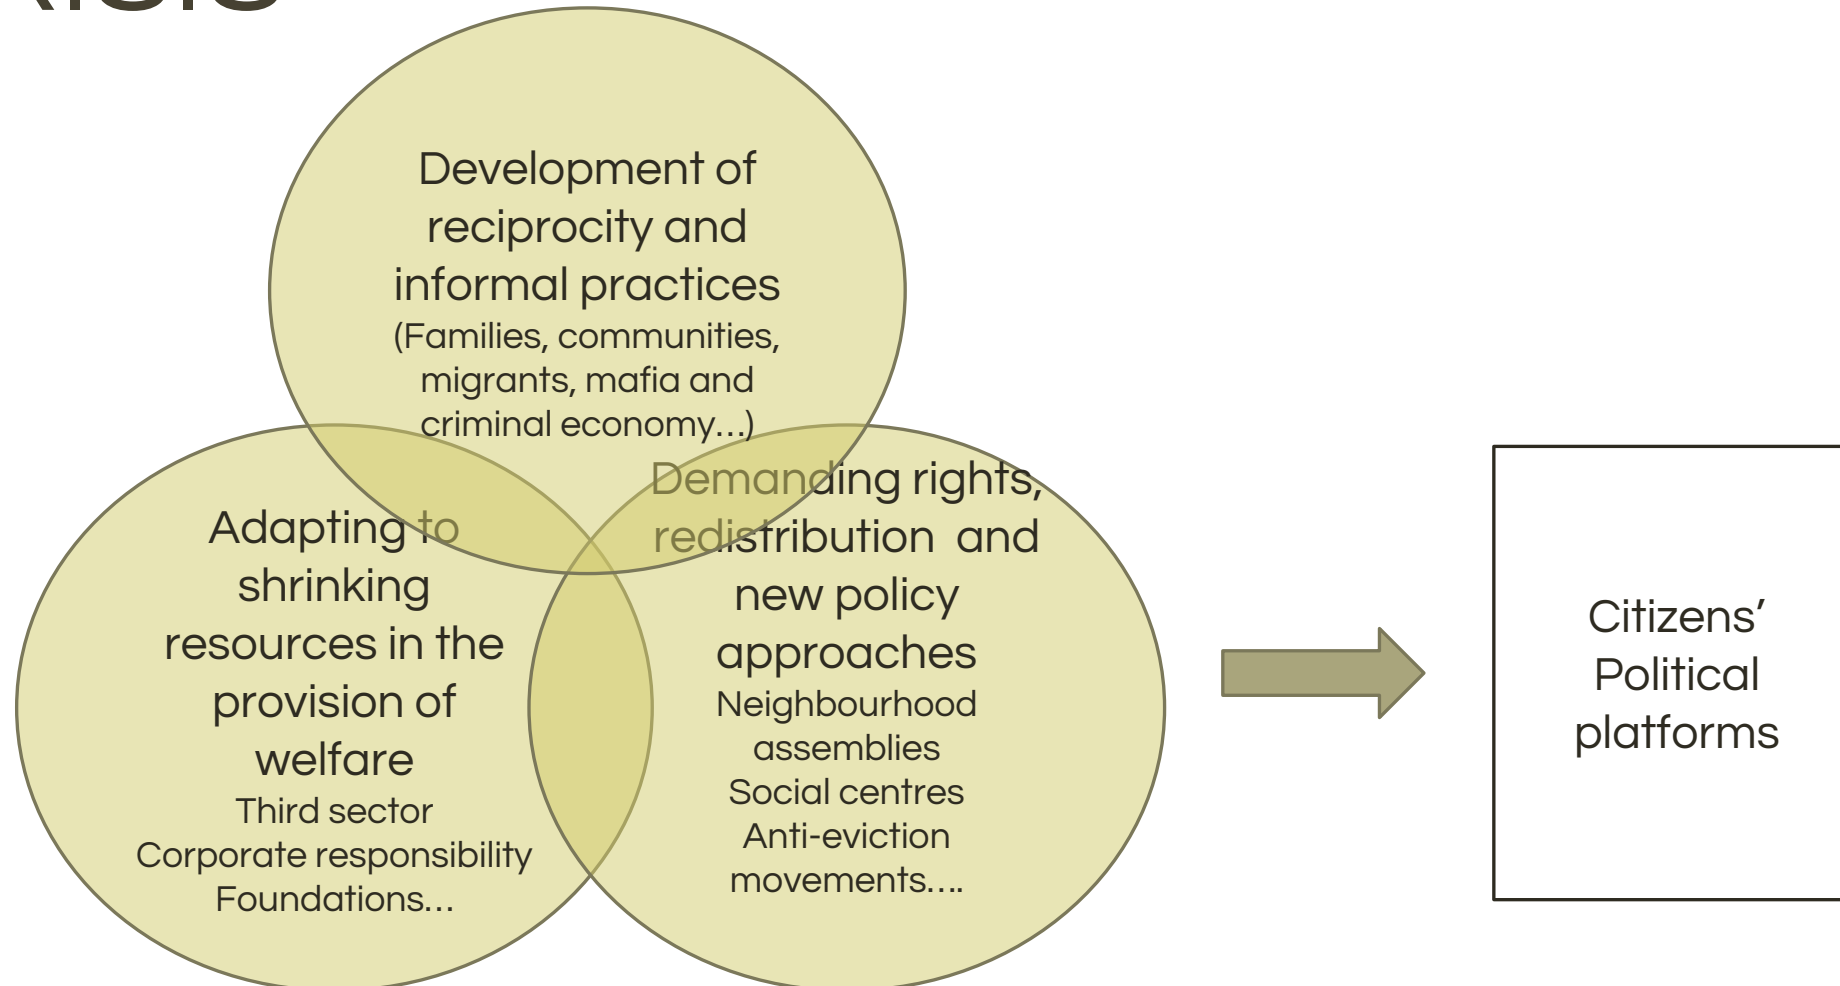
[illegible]

Development of reciprocity and informal practices
(Families, communities, migrants, mafia and criminal economy...)

Adapting to shrinking resources in the provision of welfare
Third sector
Corporate responsibility
Foundations...

Demanding rights, redistribution and new policy approaches
Neighbourhood assemblies
Social centres
Anti-eviction movements....

Citizens' Political platforms